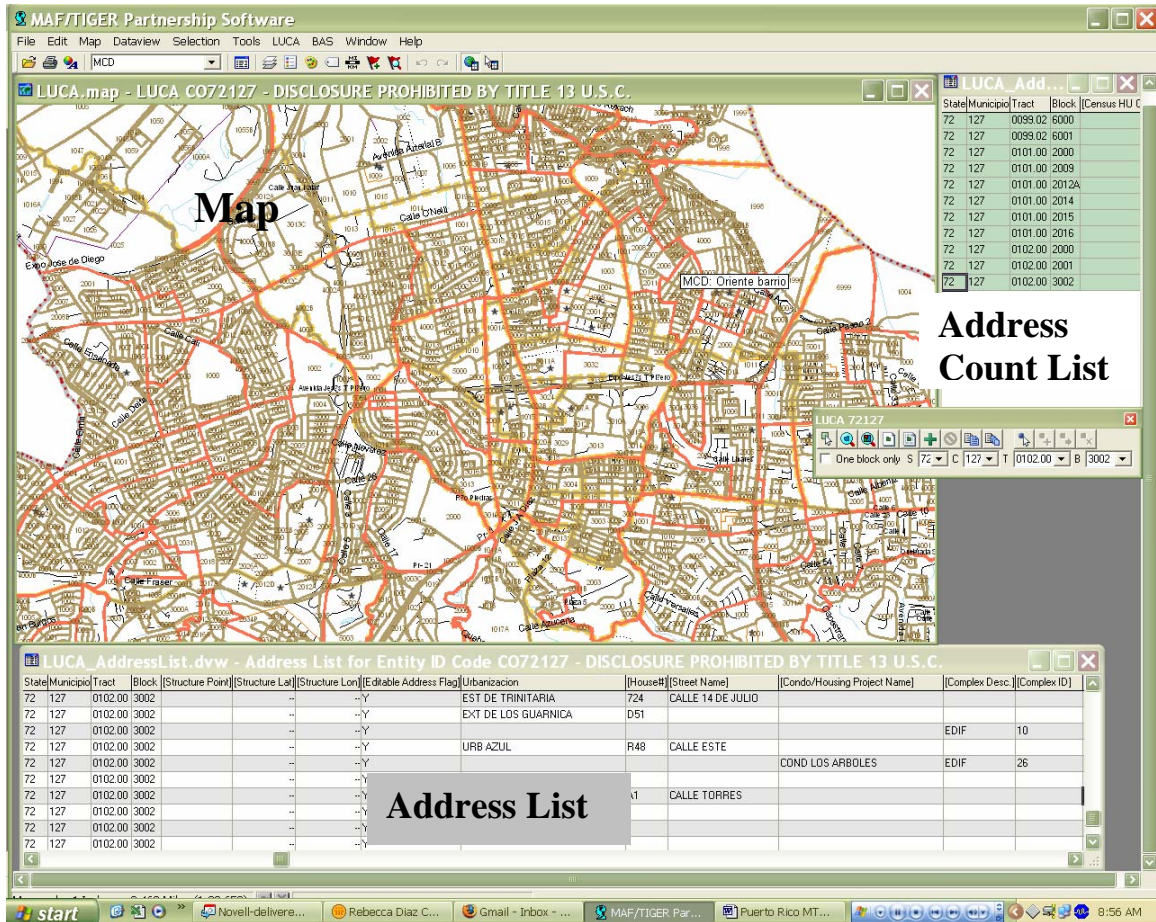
MAF/TIGER Partnership Software

File Edit Map Dataview Selection Tools LUCA BAS Window Help

MCD

LUCA.map - LUCA CO72127 - DISCLOSURE PROHIBITED BY TITLE 13 U.S.C.

Map

MCD: Oriente barrio

LUCA_Add...

| State | Municipio | Tract | Block | [Census HU C |
|---|---|---|---|---|
| 72 | 127 | 0099.02 | 6000 | |
| 72 | 127 | 0099.02 | 6001 | |
| 72 | 127 | 0101.00 | 2000 | |
| 72 | 127 | 0101.00 | 2009 | |
| 72 | 127 | 0101.00 | 2012A | |
| 72 | 127 | 0101.00 | 2014 | |
| 72 | 127 | 0101.00 | 2015 | |
| 72 | 127 | 0101.00 | 2016 | |
| 72 | 127 | 0102.00 | 2000 | |
| 72 | 127 | 0102.00 | 2001 | |
| 72 | 127 | 0102.00 | 3002 | |

Address Count List

LUCA 72127

One block only S 72 C 127 T 0102.00 B 3002

LUCA_AddressList.dvw - Address List for Entity ID Code CO72127 - DISCLOSURE PROHIBITED BY TITLE 13 U.S.C.

| State | Municipio | Tract | Block | [Structure Point] | [Structure Lat] | [Structure Lon] | [Editable Address Flag] | Urbanizacion | [House#] | [Street Name] | [Condo/Housing Project Name] | [Complex Desc.] | [Complex ID] |
|---|---|---|---|---|---|---|---|---|---|---|---|---|---|
| 72 | 127 | 0102.00 | 3002 | | -- | -- | Y | EST DE TRINITARIA | 724 | CALLE 14 DE JULIO | | | |
| 72 | 127 | 0102.00 | 3002 | | -- | -- | Y | EXT DE LOS GUARNICA | D51 | | | | |
| 72 | 127 | 0102.00 | 3002 | | -- | -- | Y | | | | | EDIF | 10 |
| 72 | 127 | 0102.00 | 3002 | | -- | -- | Y | URB AZUL | R48 | CALLE ESTE | | | |
| 72 | 127 | 0102.00 | 3002 | | -- | -- | Y | | | | COND LOS ARBOLES | EDIF | 26 |
| 72 | 127 | 0102.00 | 3002 | | | | | | | | | | |
| 72 | 127 | 0102.00 | 3002 | | | | Y | | A1 | CALLE TORRES | | | |
| 72 | 127 | 0102.00 | 3002 | | | | | | | | | | |
| 72 | 127 | 0102.00 | 3002 | | | | | | | | | | |
| 72 | 127 | 0102.00 | 3002 | | | | Y | | | | | | |

Address List

start Novell-delivere... Rebecca Diaz C... Gmail - Inbox - ... MAF/TIGER Par... Puerto Rico MT... 8:56 AM